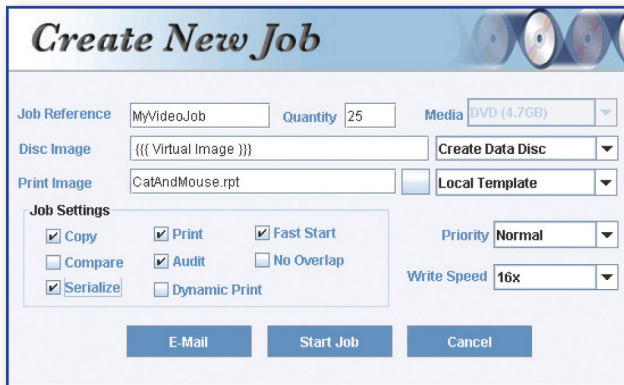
Create New Job

Job Reference MyVideoJob Quantity 25 Media DVD (4.7GB)

Disc Image {{{ Virtual Image }}} Create Data Disc

Print Image CatAndMouse.rpt Local Template

Job Settings

Copy
Compare
Serialize
Print
Audit
Dynamic Print
Fast Start
No Overlap

Priority Normal

Write Speed 16x

E-Mail Start Job Cancel